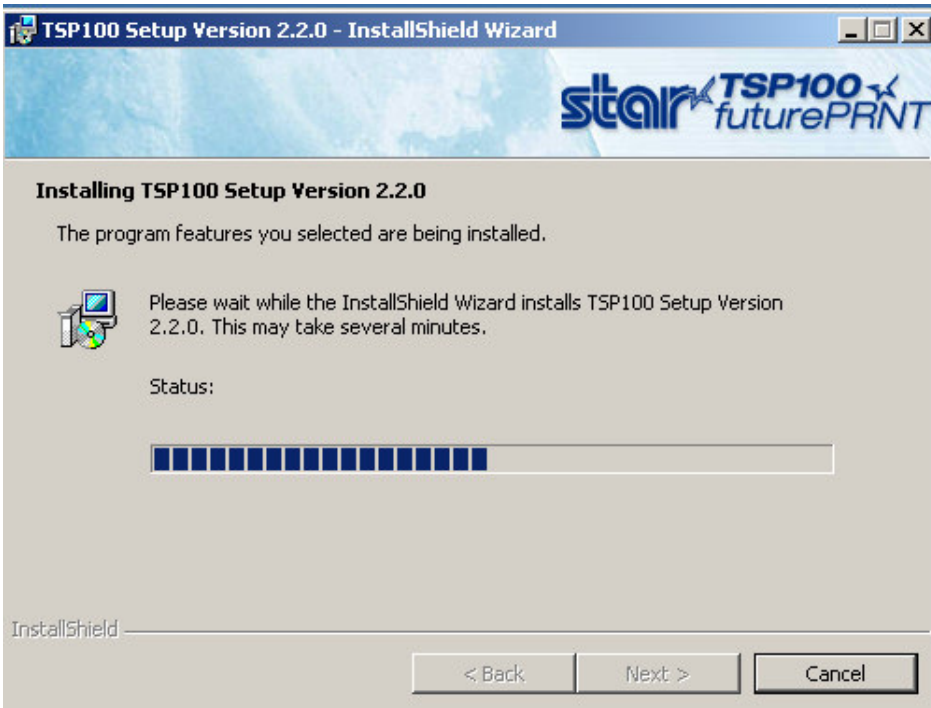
TSP100 Setup Version 2.2.0 - InstallShield Wizard

star TSP100 futurePRNT

Installing TSP100 Setup Version 2.2.0

The program features you selected are being installed.

Please wait while the InstallShield Wizard installs TSP100 Setup Version 2.2.0. This may take several minutes.

Status:

InstallShield

< Back

Next >

Cancel